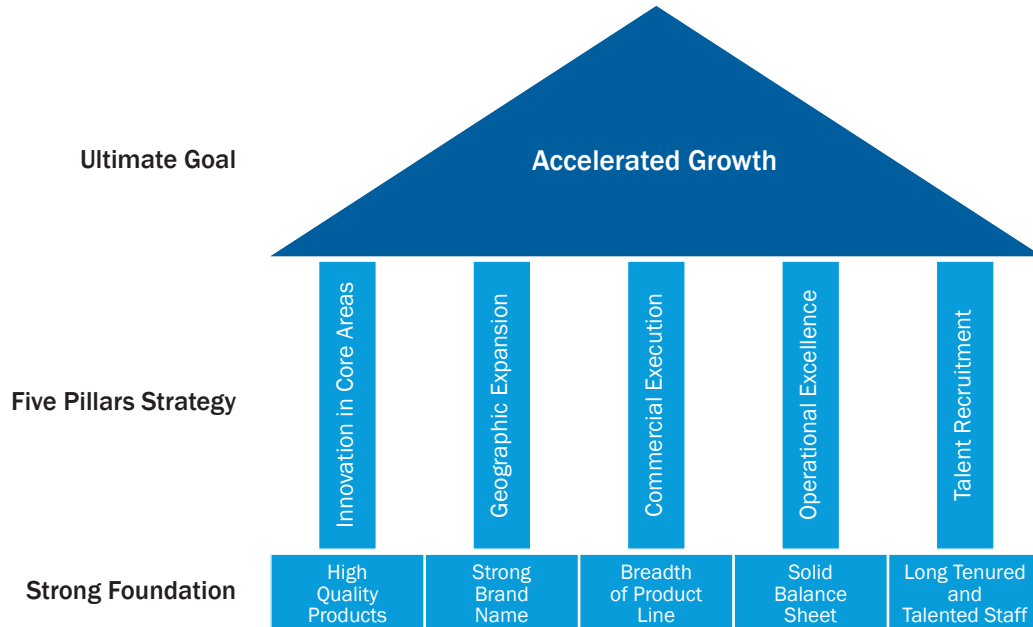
Ultimate Goal

Accelerated Growth

Five Pillars Strategy

Innovation in Core Areas

Geographic Expansion

Commercial Execution

Operational Excellence

Talent Recruitment

Strong Foundation

High Quality Products

Strong Brand Name

Breadth of Product Line

Solid Balance Sheet

Long Tenured and Talented Staff